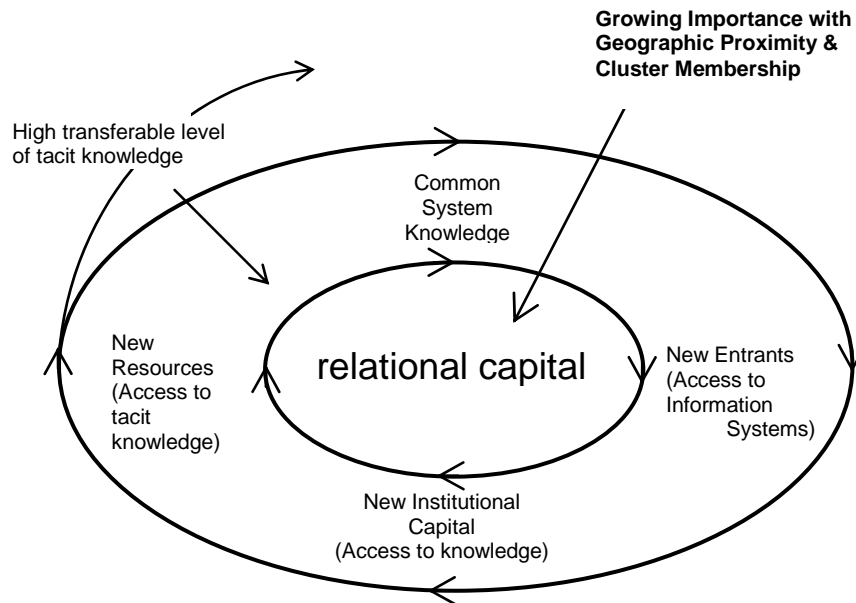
Growing Importance with Geographic Proximity & Cluster Membership

High transferable level of tacit knowledge

Common System Knowledge

New Resources (Access to tacit knowledge)

relational capital

New Entrants (Access to Information Systems)

New Institutional Capital (Access to knowledge)